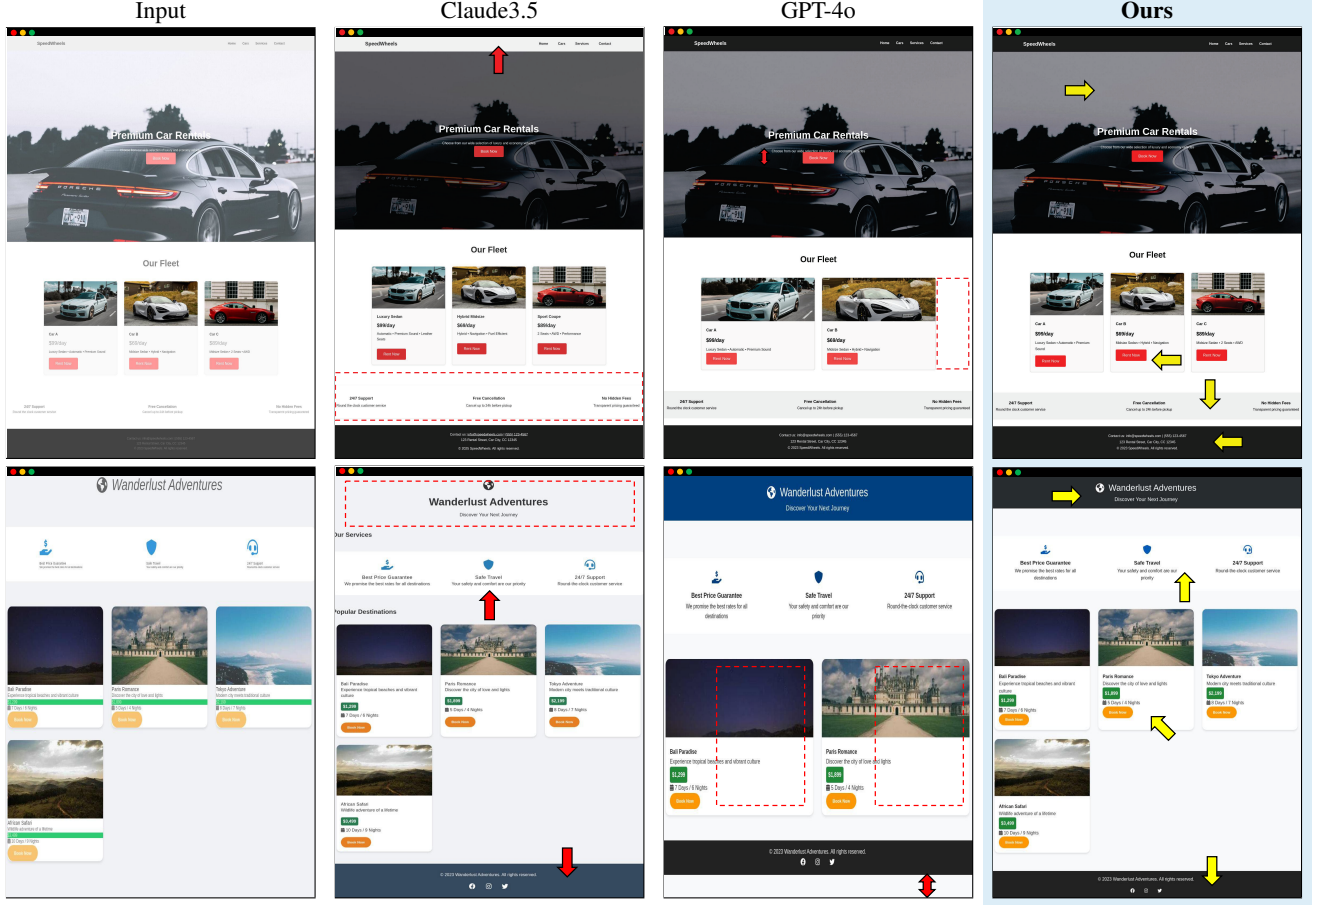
Input

Claude3.5

GPT-4o

Ours

SpeedWheels

Home Cars Services Contact

Premium Car Rentals

Choose from our wide selection of luxury and economy vehicles

Book Now

Our Fleet

Luxury Sedan

$99/day

Automatic • Premium Sound • Leather Seats

Rent Now

Hybrid Midsize

$69/day

Hybrid • Navigation • Fuel Efficient

Rent Now

Sport Coupe

$89/day

2 Seats • AWD • Performance

Rent Now

24/7 Support

Round-the-clock customer service

Free Cancellation

Cancel up to 24h before pickup

No Hidden Fees

Transparent pricing guaranteed

Car A

$99/day

Car B

$69/day

Car C

$89/day

Wanderlust Adventures

Discover Your Next Journey

Our Services

Best Price Guarantee

We promise the best rates for all destinations

Safe Travel

Your safety and comfort are our priority

24/7 Support

Round-the-clock customer service

Popular Destinations

Bali Paradise

Experience tropical beaches and vibrant culture

$1,299

7 Days / 6 Nights

Book Now

Paris Romance

Discover the city of love and lights

$1,899

5 Days / 4 Nights

Book Now

Tokyo Adventure

Modern city meets traditional culture

$2,199

8 Days / 7 Nights

Book Now

African Safari

Wildlife adventure of a lifetime

$3,499

10 Days / 9 Nights

Book Now

© 2023 Wanderlust Adventures. All rights reserved.